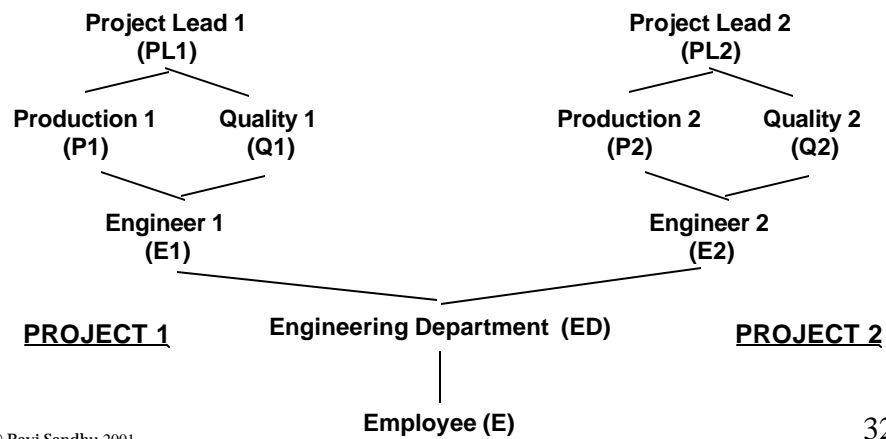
Project Lead 1
(PL1)

Production 1
(P1)

Quality 1
(Q1)

Engineer 1
(E1)

Project Lead 2
(PL2)

Production 2
(P2)

Quality 2
(Q2)

Engineer 2
(E2)

PROJECT 1

Engineering Department (ED)

PROJECT 2

Employee (E)

© Ravi Sandhu 2001

32